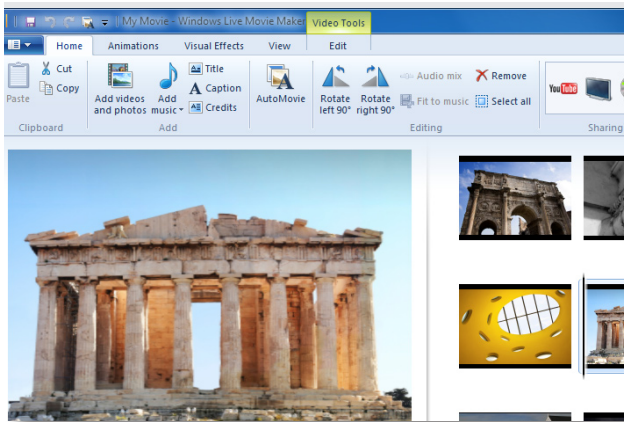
My Movie - Windows Live Movie Maker
Video Tools
Home
Animations
Visual Effects
View
Edit
Paste
Cut
Copy
Clipboard
Add videos and photos
Add music
Title
Caption
Credits
Add
AutoMovie
Rotate left 90°
Rotate right 90°
Audio mix
Fit to music
Remove
Select all
Editing
YouTube
Sharing